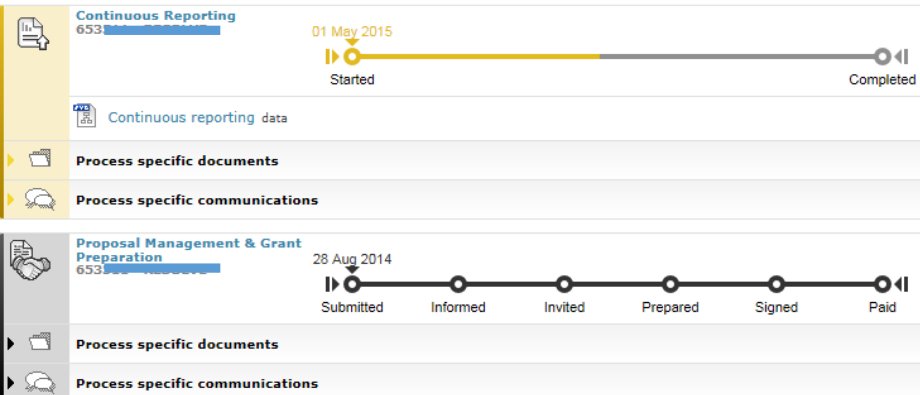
Continuous Reporting
653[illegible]

01 May 2015

Started

Completed

Continuous reporting data

Process specific documents

Process specific communications

Proposal Management & Grant Preparation
653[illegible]

28 Aug 2014

Submitted

Informed

Invited

Prepared

Signed

Paid

Process specific documents

Process specific communications